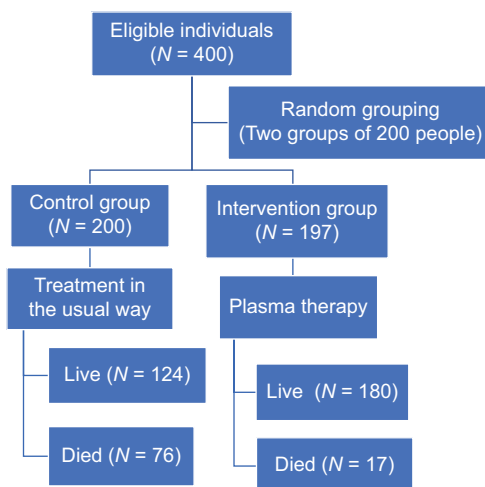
Eligible individuals ($N$ = 400)

Random grouping (Two groups of 200 people)

Control group ($N$ = 200)

Intervention group ($N$ = 197)

Treatment in the usual way

Plasma therapy

Live ($N$ = 124)

Died ($N$ = 76)

Live ($N$ = 180)

Died ($N$ = 17)